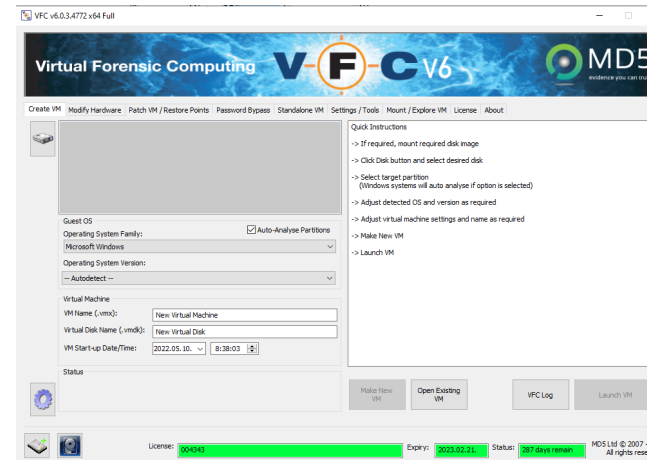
VFC v6.0.3.4772 x64 Full

Virtual Forensic Computing

V F C V6

MD5
evidence you ca

Create VM | Modify Hardware | Patch VM / Restore Points | Password Bypass | Standalone VM | Settings / Tools | Mount / Explore VM | License | About

Guest OS
Operating System Family:
Auto-Analyse Partitions
Microsoft Windows
Operating System Version:
-- Autodetect --

Virtual Machine
VM Name (.vmx): New Virtual Machine
Virtual Disk Name (.vmdk): New Virtual Disk
VM Start-up Date/Time: 2022.05.10. 8:38:03

Status

Quick Instructions

-> If required, mount required disk image

-> Click Disk button and select desired disk

-> Select target partition
(Windows systems will auto analyse if option is selected)

-> Adjust detected OS and version as required

-> Adjust virtual machine settings and name as required

-> Make New VM

-> Launch VM

Make New VM | Open Existing VM | VFC Log | Launch VM

License: 004343 | Expiry: 2023.02.21. | Status: 287 days remain | MD5 Ltd © 2007 - All rights rese